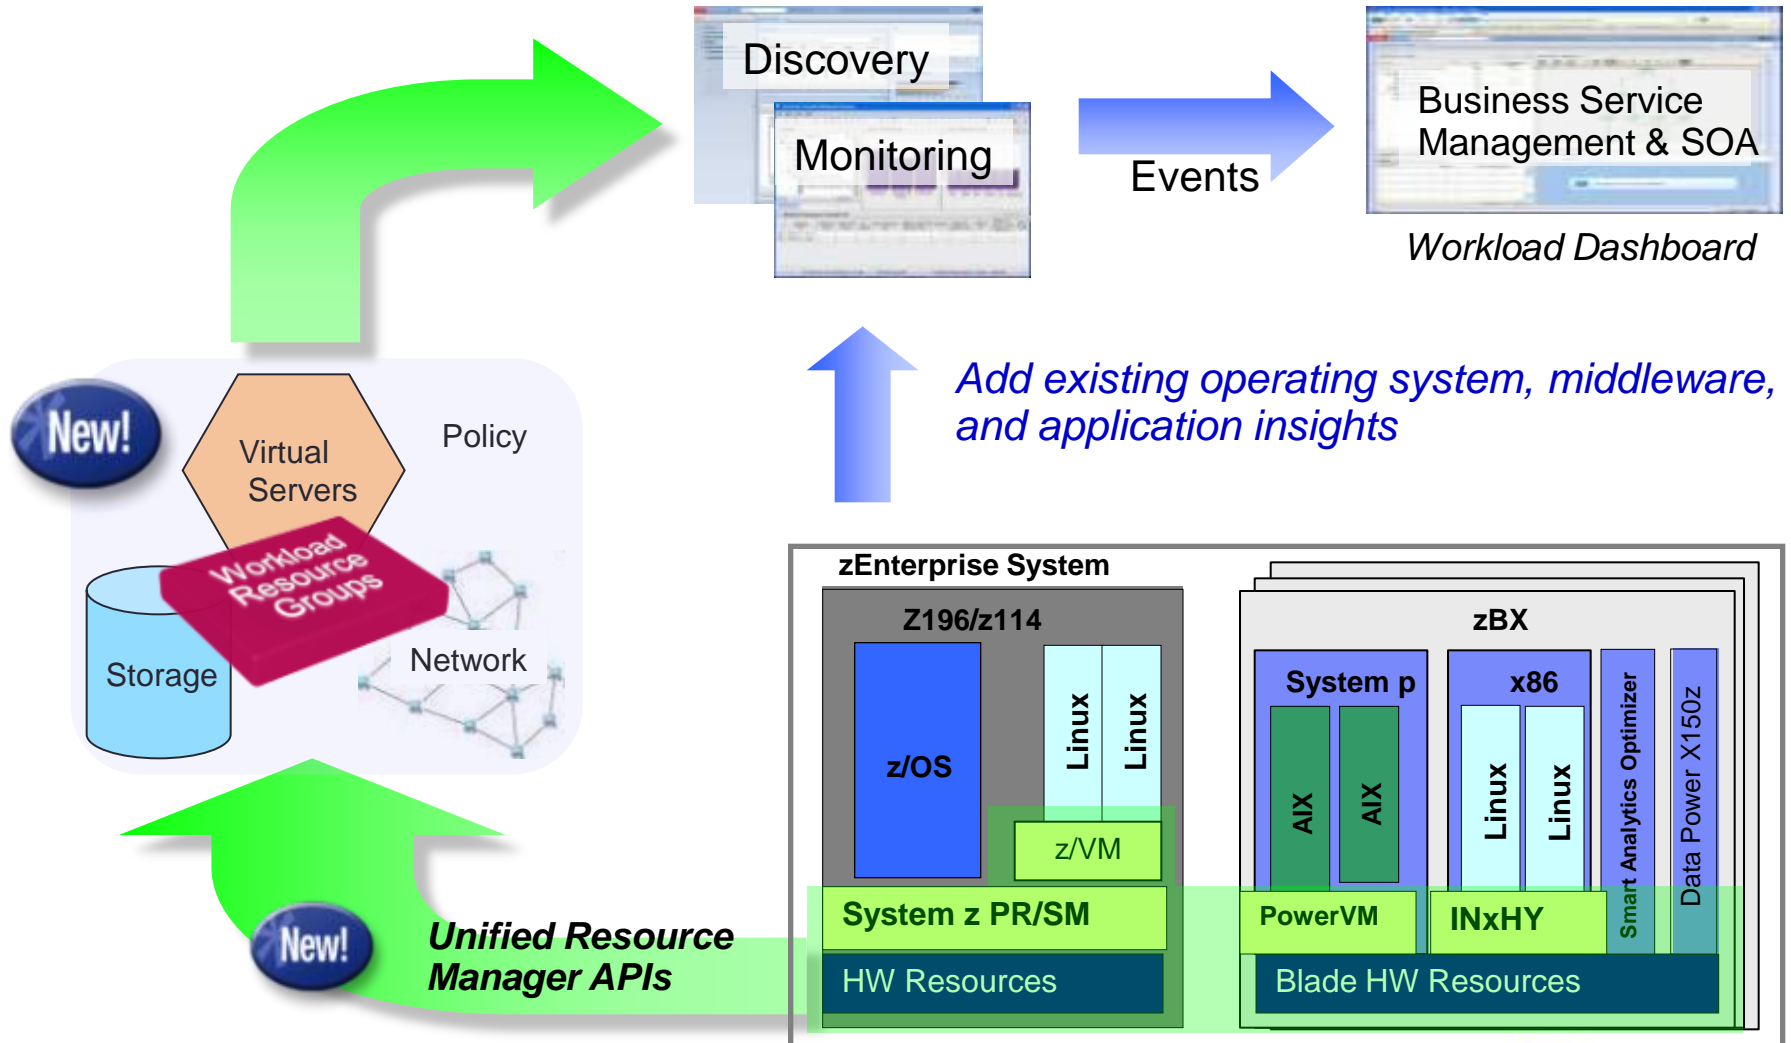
Discovery

Monitoring

Events

Business Service Management & SOA

Workload Dashboard

Add existing operating system, middleware, and application insights

New!

Virtual Servers

Policy

Workload Resource Groups

Storage

Network

New!

Unified Resource Manager APIs

zEnterprise System

Z196/z114

z/OS

Linux

Linux

z/VM

System z PR/SM

HW Resources

zBX

System p

AIX

AIX

x86

Linux

Linux

Smart Analytics Optimizer

Data Power X150z

PowerVM

INxHY

Blade HW Resources